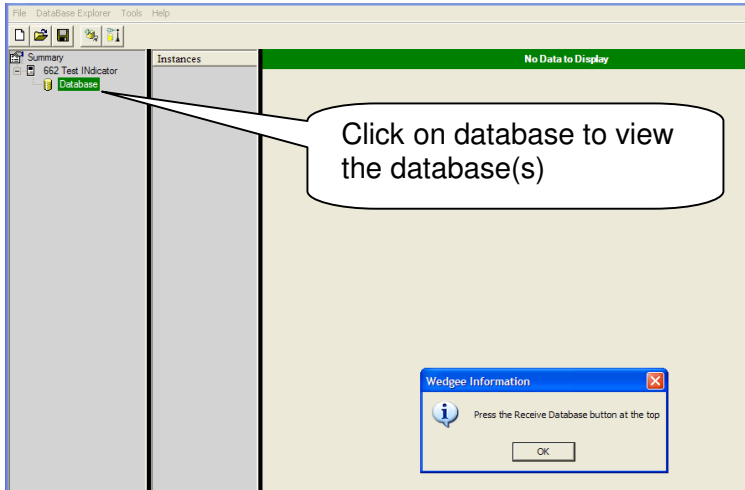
File DataBase Explorer Tools Help

Summary
662 Test INdicator
Database

Instances

No Data to Display

Click on database to view the database(s)

Wedgee Information

Press the Receive Database button at the top

OK